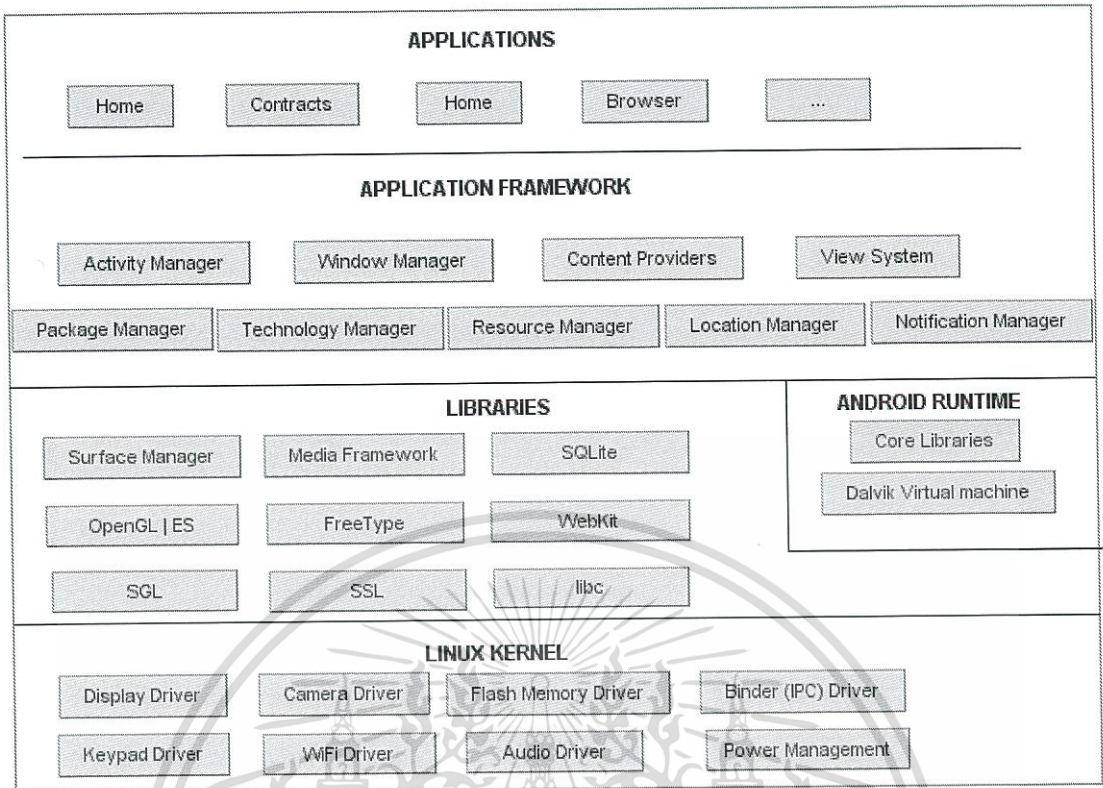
APPLICATIONS

Home

Contracts

Home

Browser

...

APPLICATION FRAMEWORK

Activity Manager

Window Manager

Content Providers

View System

Package Manager

Technology Manager

Resource Manager

Location Manager

Notification Manager

LIBRARIES

Surface Manager

Media Framework

SQLite

OpenGL | ES

FreeType

WebKit

SGL

SSL

libc

ANDROID RUNTIME

Core Libraries

Dalvik Virtual machine

LINUX KERNEL

Display Driver

Camera Driver

Flash Memory Driver

Binder (IPC) Driver

Keypad Driver

WiFi Driver

Audio Driver

Power Management